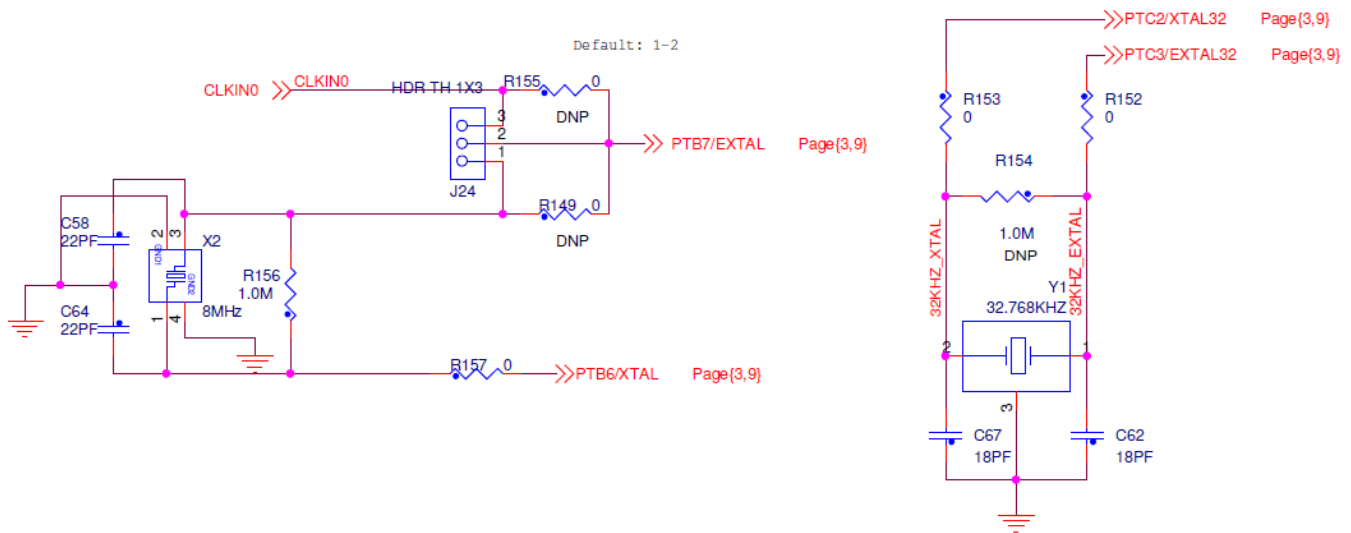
Default: 1-2

CLKIN0 CLKIN0 HDR TH 1X3 R155 0
3
2
1
DNP
PTB7/EXTAL Page{3,9}
J24
R149 0
DNP
C58
22PF
2 3
X2
R156
1.0M
C64
22PF
1 4
8MHz
R157 0
PTB6/XTAL Page{3,9}

PTC2/XTAL32 Page{3,9}
PTC3/EXTAL32 Page{3,9}
R153
0
R152
0
R154
1.0M
DNP
32KHZ_XTAL
32KHZ_EXTAL
Y1
32.768KHZ
2
1
3
C67
18PF
C62
18PF